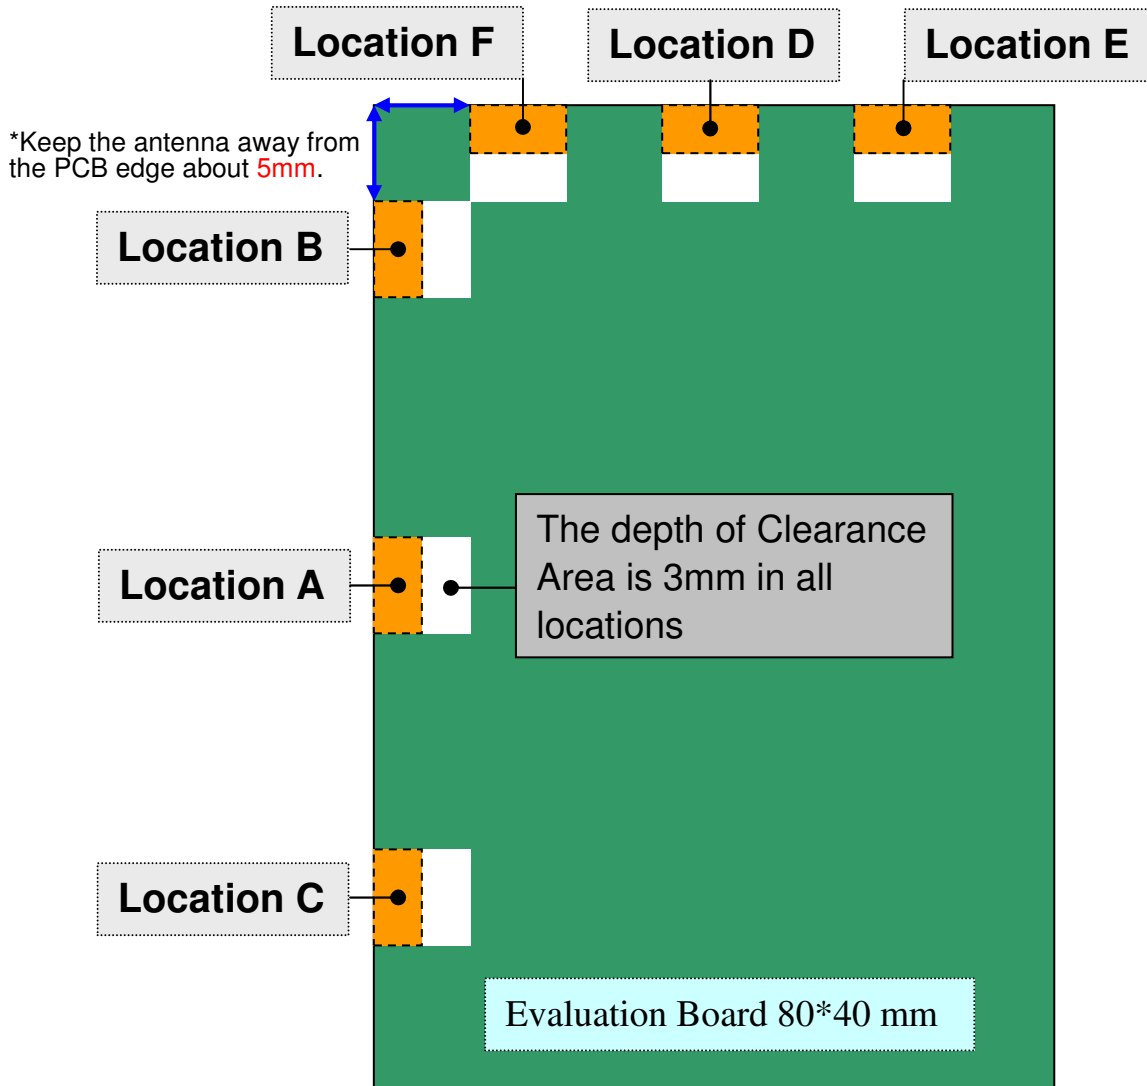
Location F

Location D

Location E

*Keep the antenna away from the PCB edge about 5mm.

Location B

The depth of Clearance Area is 3mm in all locations

Location A

Location C

Evaluation Board 80*40 mm